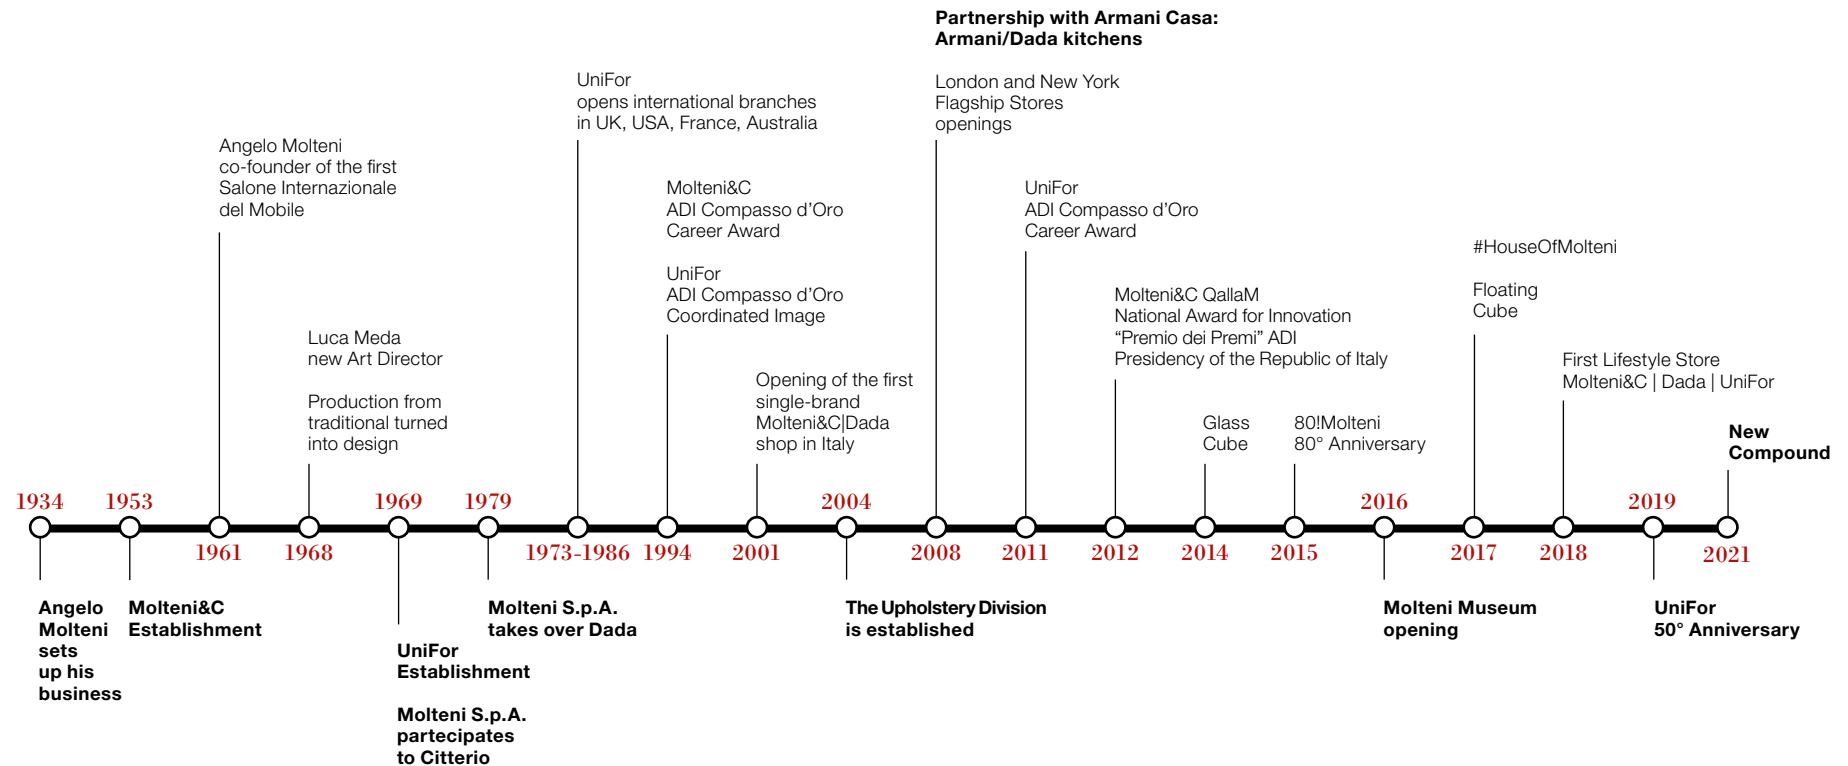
Partnership with Armani Casa:
Armani/Dada kitchens

London and New York
Flagship Stores
openings

UniFor
opens international branches
in UK, USA, France, Australia

Angelo Molteni
co-founder of the first
Salone Internazionale
del Mobile

Molteni&C
ADI Compasso d'Oro
Career Award

UniFor
ADI Compasso d'Oro
Coordinated Image

UniFor
ADI Compasso d'Oro
Career Award

#HouseOfMolteni

Floating
Cube

Molteni&C QallaM
National Award for Innovation
"Premio dei Premi" ADI
Presidency of the Republic of Italy

Luca Meda
new Art Director

Production from
traditional turned
into design

Opening of the first
single-brand
Molteni&C|Dada
shop in Italy

First Lifestyle Store
Molteni&C | Dada | UniFor

Glass
Cube

80!Molteni
80° Anniversary

New
Compound

1934
1953
1969
1979
2004
2016
2019

1961
1968
1973-1986
1994
2001
2008
2011
2012
2014
2015
2017
2018
2021

Angelo
Molteni
sets
up his
business

Molteni&C
Establishment

UniFor
Establishment

Molteni S.p.A.
partecipates
to Citterio

Molteni S.p.A.
takes over Dada

The Upholstery Division
is established

Molteni Museum
opening

UniFor
50° Anniversary